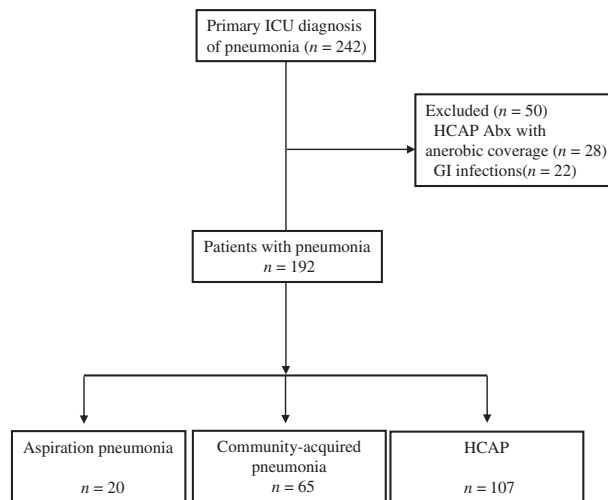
Primary ICU diagnosis of pneumonia ($n = 242$)

Excluded ($n = 50$)
HCAP Abx with anerobic coverage ($n = 28$)
GI infections($n = 22$)

Patients with pneumonia
$n = 192$

Aspiration pneumonia
$n = 20$

Community-acquired pneumonia
$n = 65$

HCAP
$n = 107$